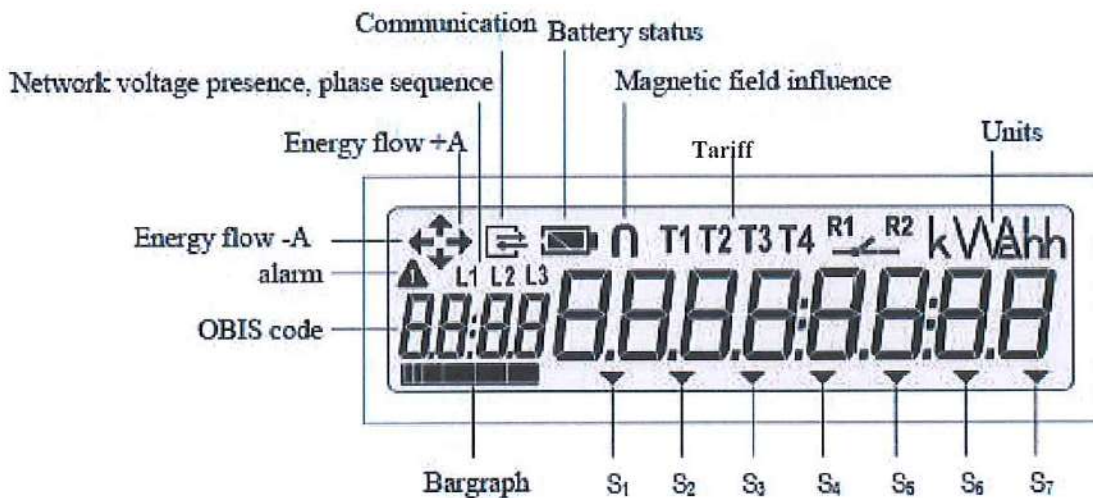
Communication
Battery status
Network voltage presence, phase sequence
Magnetic field influence
Energy flow +A
Tariff
Units
Energy flow -A
T1 T2 T3 T4
R1
R2
kVAhh
alarm
L1 L2 L3
OBIS code
88:8.8
8.8.8.8.8:8.8.8
Bargraph
$S_1$
$S_2$
$S_3$
$S_4$
$S_5$
$S_6$
$S_7$